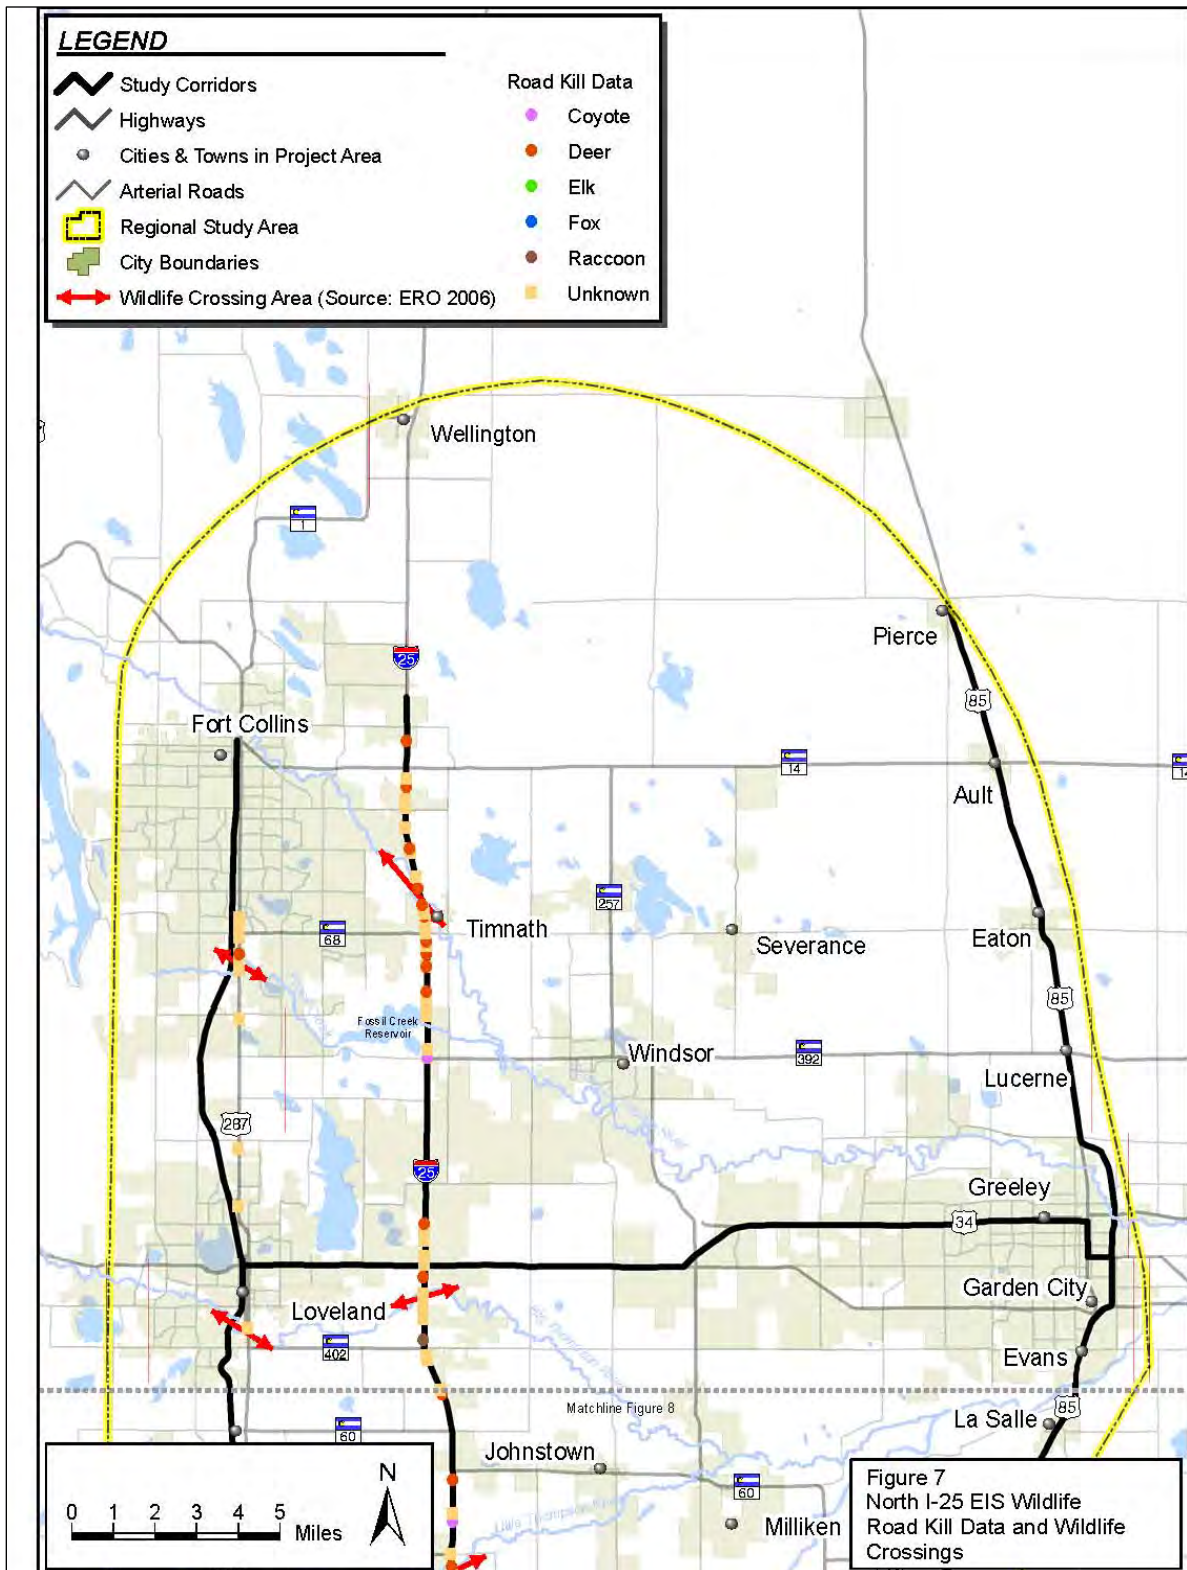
LEGEND
Study Corridors
Highways
Cities & Towns in Project Area
Arterial Roads
Regional Study Area
City Boundaries
Wildlife Crossing Area (Source: ERO 2006)

Road Kill Data
Coyote
Deer
Elk
Fox
Raccoon
Unknown

Wellington
1
25
Pierce
85
Fort Collins
14
14
Ault
257
Timnath
68
Severance
Eaton
85
Fossil Creek Reservoir
Windsor
392
Lucerne
287
25
Greeley
34
Garden City
Loveland
402
Evans
Matchline Figure 8
La Salle
85
60
Johnstown
60
Milliken
N
0 1 2 3 4 5 Miles

Figure 7
North I-25 EIS Wildlife
Road Kill Data and Wildlife
Crossings